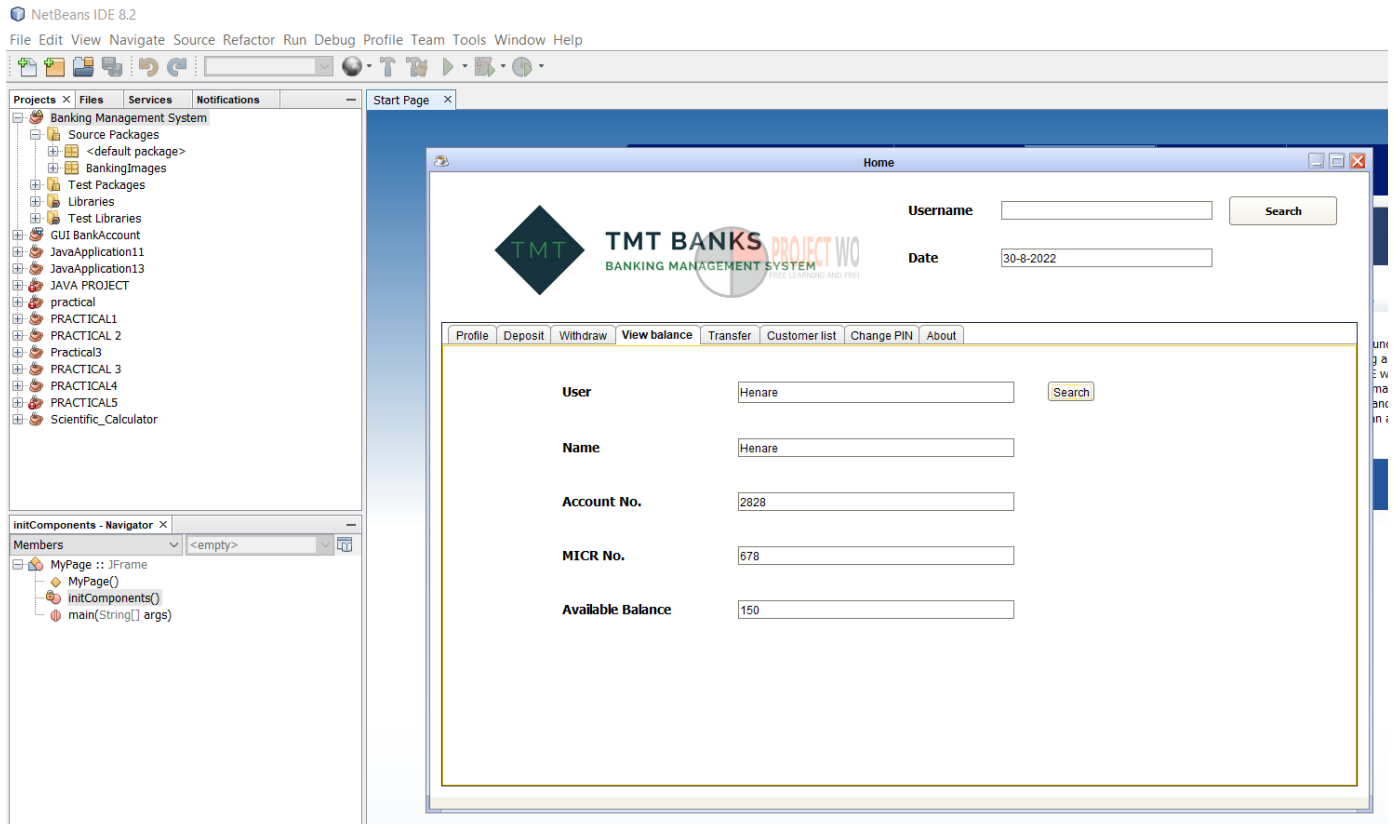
NetBeans IDE 8.2

File Edit View Navigate Source Refactor Run Debug Profile Team Tools Window Help

Projects × Files Services Notifications

Banking Management System
Source Packages
<default package>
BankingImages
Test Packages
Libraries
Test Libraries
GUI BankAccount
JavaApplication11
JavaApplication13
JAVA PROJECT
practical
PRACTICAL1
PRACTICAL 2
Practical3
PRACTICAL 3
PRACTICAL4
PRACTICAL5
Scientific_Calculator

initComponents - Navigator ×
Members
<empty>
MyPage :: JFrame
MyPage()
initComponents()
main(String[] args)

Start Page ×

Home

TMT
TMT BANKS
BANKING MANAGEMENT SYSTEM
PROJECT WO
FREE LEARNING AND FREE

Username
Search
Date 30-8-2022

Profile Deposit Withdraw View balance Transfer Customer list Change PIN About

User Henare Search
Name Henare
Account No. 2828
MICR No. 678
Available Balance 150

unc
g a
E w
ma
anc
n a